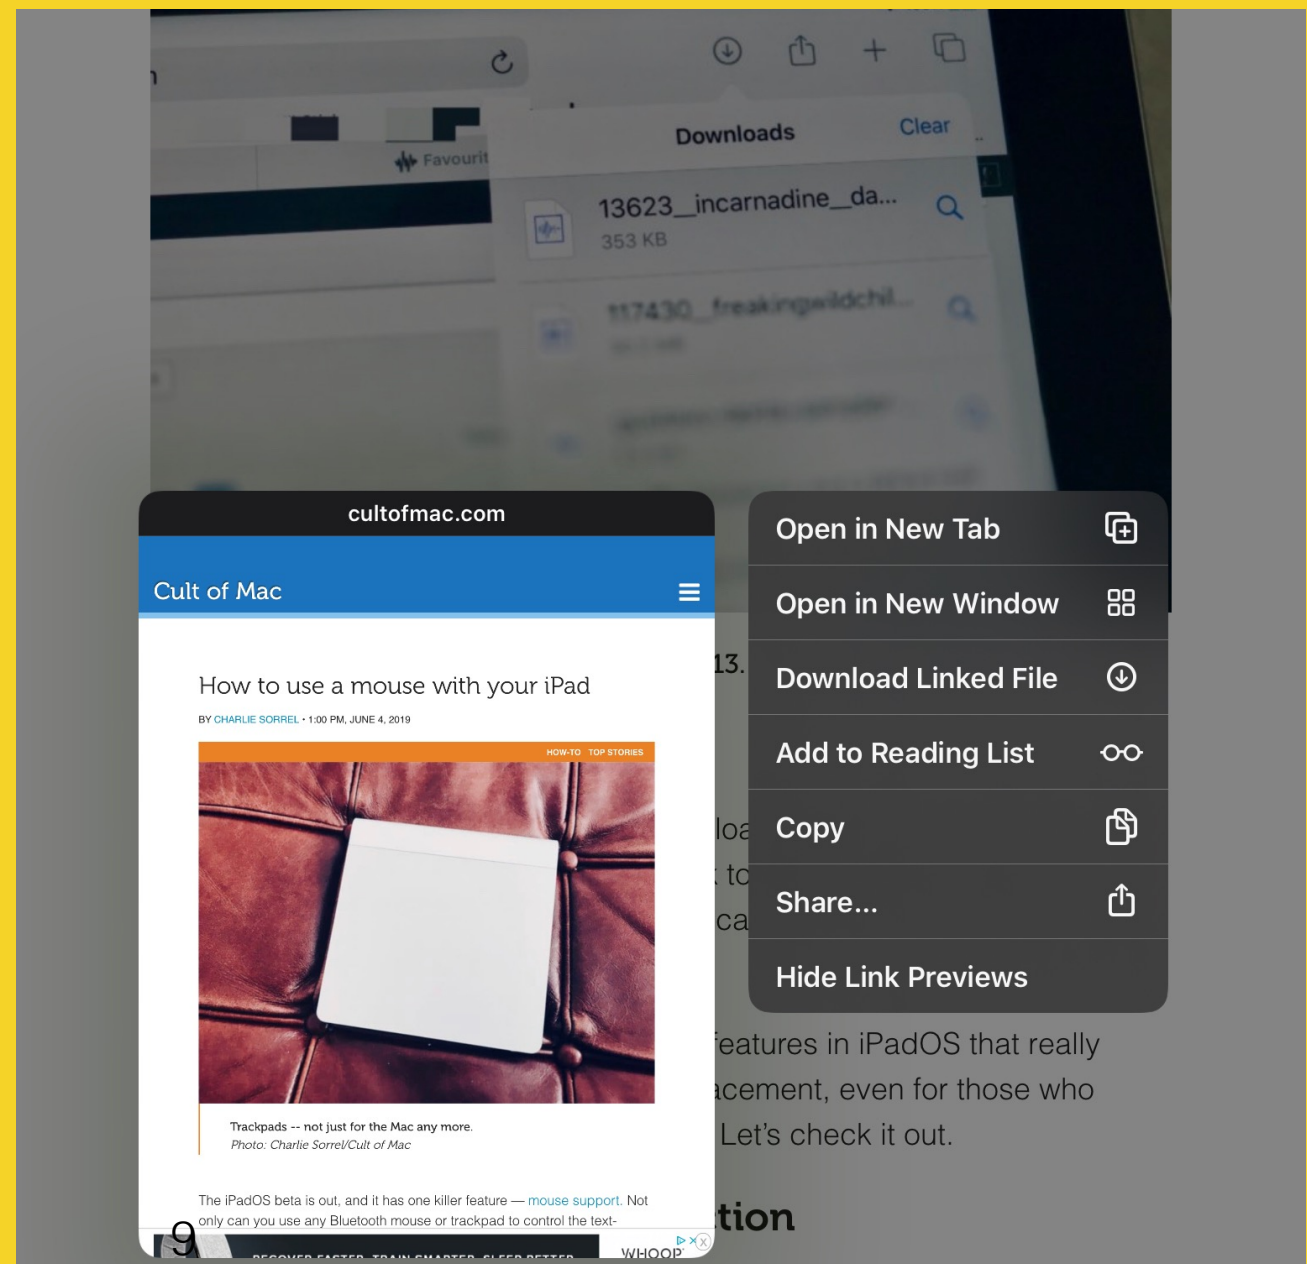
Favourit

Downloads

Clear

13623_incarnadine_da...

353 KB

117430_freakingwildchil...

cultofmac.com

Cult of Mac

How to use a mouse with your iPad

BY CHARLIE SORREL • 1:00 PM, JUNE 4, 2019

HOW-TO TOP STORIES

Trackpads -- not just for the Mac any more.
Photo: Charlie Sorrel/Cult of Mac

The iPadOS beta is out, and it has one killer feature — mouse support. Not only can you use any Bluetooth mouse or trackpad to control the text-

9

RECOVER FASTER. TRAIN SMARTER. SLEEP BETTER.

WHOOP

Open in New Tab

Open in New Window

Download Linked File

Add to Reading List

Copy

Share...

Hide Link Previews

13.

loa

to

ca

eatures in iPadOS that really

acement, even for those who

Let's check it out.

tion